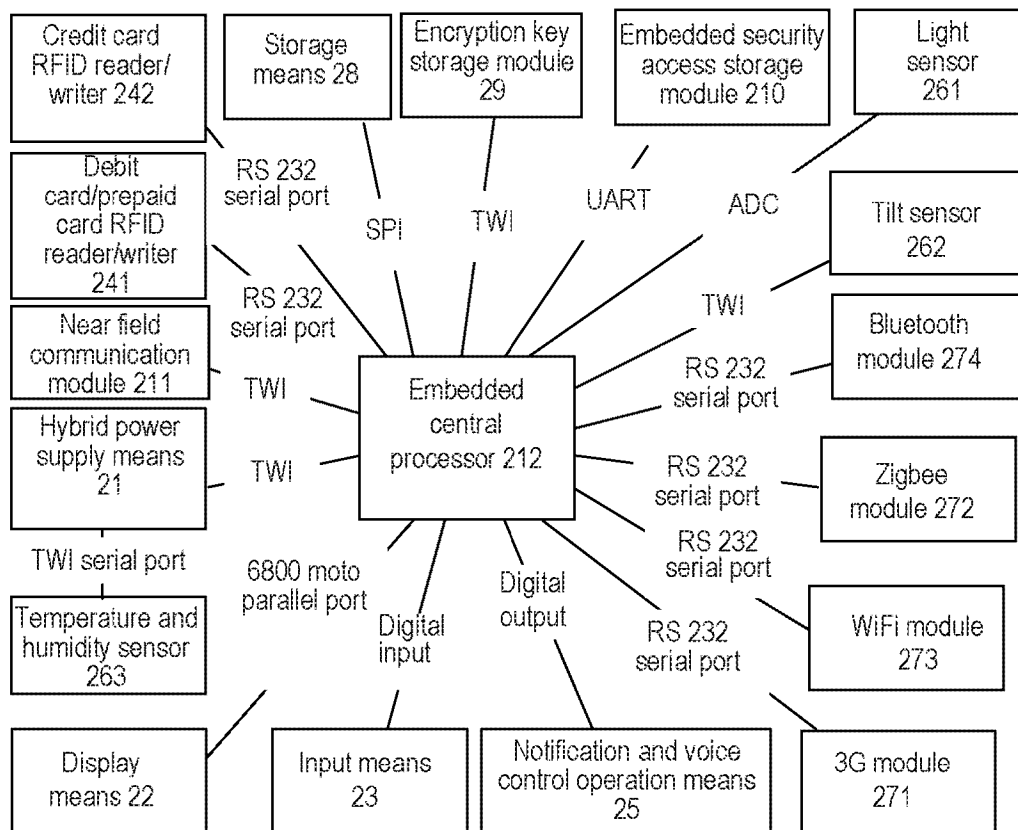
Credit card RFID reader/writer 242

Storage means 28

Encryption key storage module 29

Embedded security access storage module 210

Light sensor 261

RS 232 serial port

SPI

TWI

UART

ADC

Debit card/prepaid card RFID reader/writer 241

Tilt sensor 262

RS 232 serial port

TWI

Near field communication module 211

Bluetooth module 274

TWI

Embedded central processor 212

RS 232 serial port

Hybrid power supply means 21

TWI

RS 232 serial port

Zigbee module 272

TWI serial port

6800 moto parallel port

Digital output

RS 232 serial port

Temperature and humidity sensor 263

Digital input

RS 232 serial port

WiFi module 273

Display means 22

Input means 23

Notification and voice control operation means 25

3G module 271